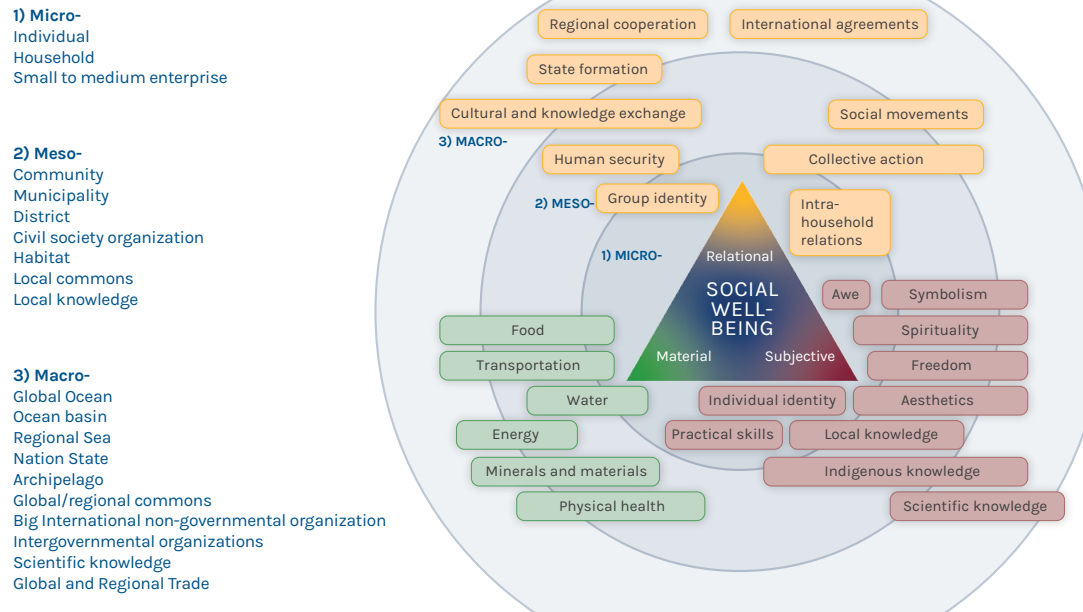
1) Micro-
Individual
Household
Small to medium enterprise

2) Meso-
Community
Municipality
District
Civil society organization
Habitat
Local commons
Local knowledge

3) Macro-
Global Ocean
Ocean basin
Regional Sea
Nation State
Archipelago
Global/regional commons
Big International non-governmental organization
Intergovernmental organizations
Scientific knowledge
Global and Regional Trade

Regional cooperation
International agreements
State formation
Cultural and knowledge exchange
Social movements
3) MACRO-
Human security
Collective action
2) MESO-
Group identity
Intra-household relations
1) MICRO-
Relational
SOCIAL WELL-BEING
Material
Subjective
Awe
Symbolism
Spirituality
Freedom
Aesthetics
Food
Transportation
Water
Individual identity
Energy
Practical skills
Local knowledge
Minerals and materials
Indigenous knowledge
Physical health
Scientific knowledge